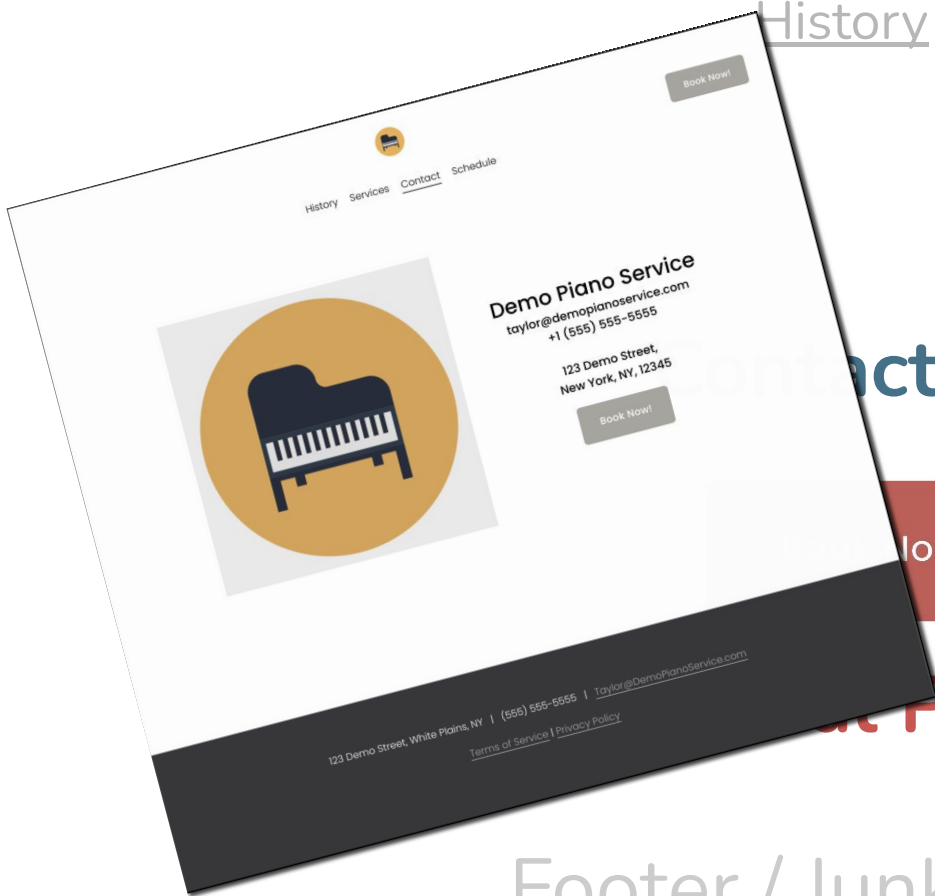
History

Book Now!

History Services Contact Schedule

Demo Piano Service
taylor@demopianoservice.com
+1 (555) 555-5555

123 Demo Street,
New York, NY, 12345

Book Now!

Contact

lo

123 Demo Street, White Plains, NY | (555) 555-5555 | Taylor@DemoPianoService.com

Terms of Service | Privacy Policy

Footer / Junk